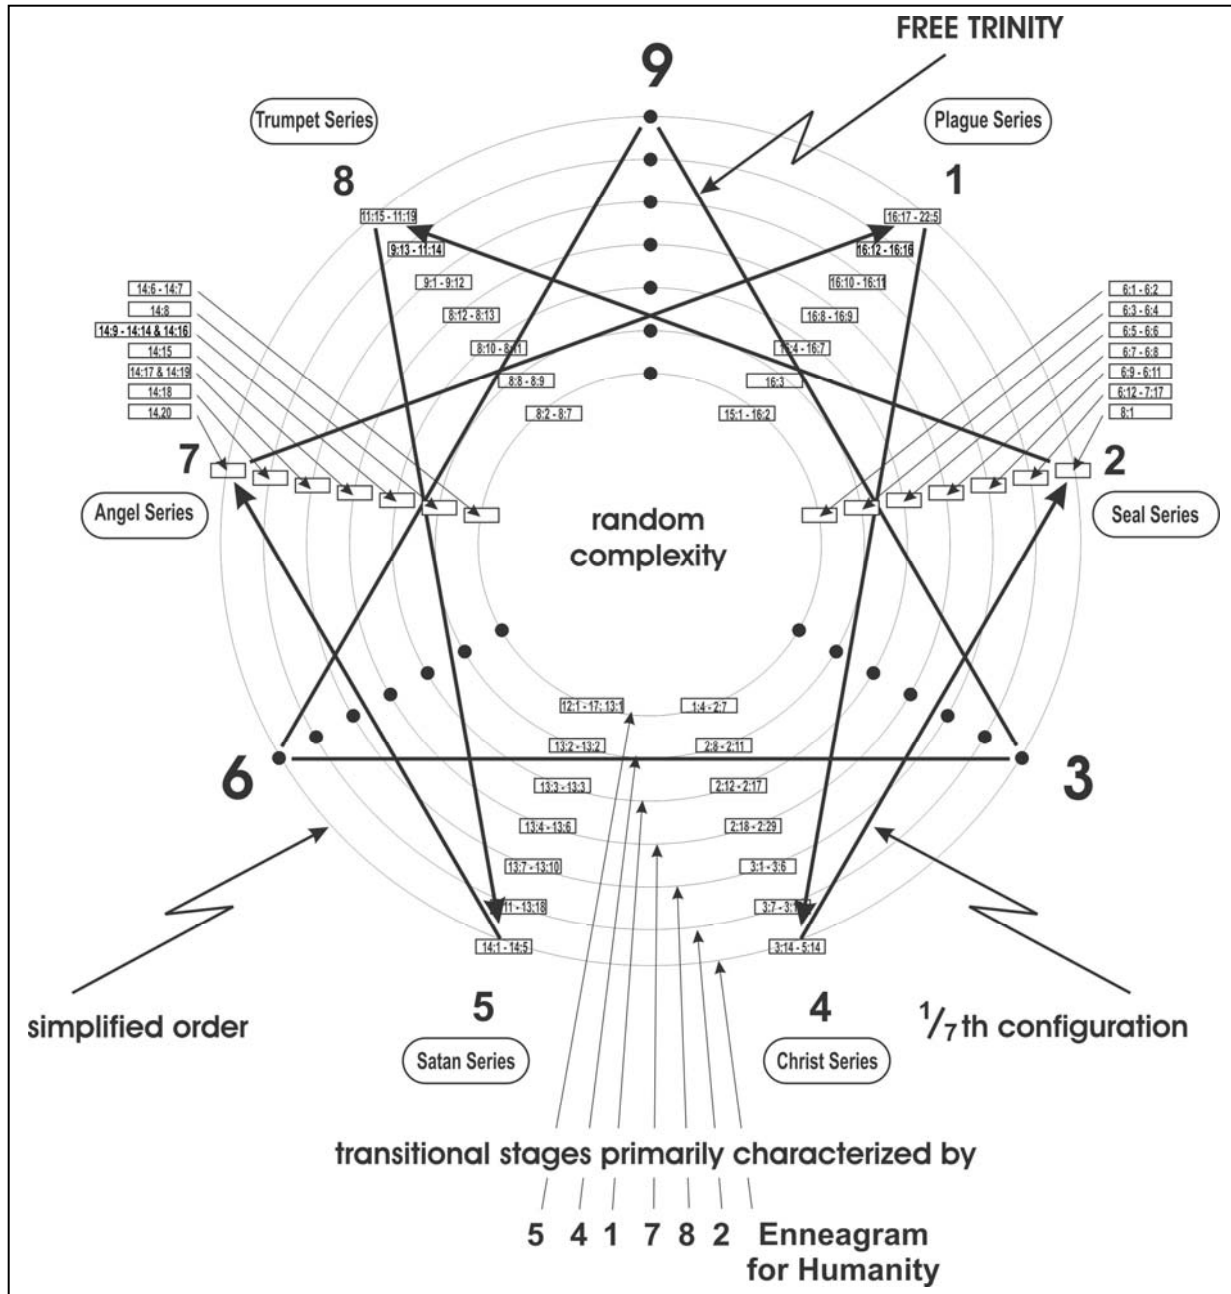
FREE TRINITY

9

Trumpet Series

Plague Series

8

1

11:15 - 11:19
9:13 - 11:14
9:1 - 9:12
8:12 - 8:13
8:10 - 8:11
8:8 - 8:9
8:2 - 8:7

16:17 - 22:5
16:12 - 16:16
16:10 - 16:11
16:8 - 16:9
16:4 - 16:7
16:3
15:1 - 16:2

14:6 - 14:7
14:8
14:9 - 14:14 & 14:16
14:15
14:17 & 14:19
14:18
14:20

6:1 - 6:2
6:3 - 6:4
6:5 - 6:6
6:7 - 6:8
6:9 - 6:11
6:12 - 7:17
8:1

7

2

Angel Series

Seal Series

random complexity

12:1 - 17; 13:1
13:2 - 13:2
13:3 - 13:3
13:4 - 13:6
13:7 - 13:10
13:11 - 13:18
14:1 - 14:5

1:4 - 2:7
2:8 - 2:11
2:12 - 2:17
2:18 - 2:29
3:1 - 3:6
3:7 - 3:13
3:14 - 5:14

6

3

simplified order

5

4

$^1/_7$th configuration

Satan Series

Christ Series

transitional stages primarily characterized by

5 4 1 7 8 2 Enneagram for Humanity